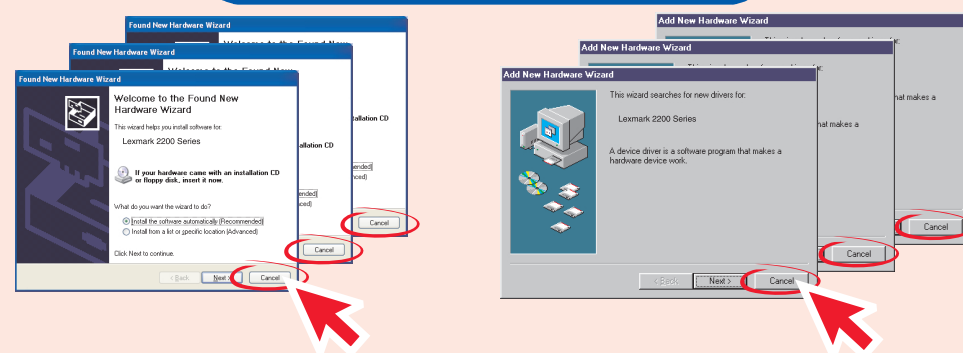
Found New Hardware Wizard

Welcome to the Found New

Found New Hardware Wizard

Welcome to the Found New

Found New Hardware Wizard

Welcome to the Found New Hardware Wizard

This wizard helps you install software for:

Lexmark 2200 Series

If your hardware came with an installation CD or floppy disk, insert it now.

What do you want the wizard to do?

Install the software automatically (Recommended)

Install from a list or specific location (Advanced)

Click Next to continue.

< Back Next > Cancel

stallation CD

mended)
anced)

Cancel

stallation CD

mended)
anced)

Cancel

Add New Hardware Wizard

Add New Hardware Wizard

Add New Hardware Wizard

This wizard searches for new drivers for:

Lexmark 2200 Series

A device driver is a software program that makes a hardware device work.

< Back Next > Cancel

hat makes a

Cancel

hat makes a

Cancel